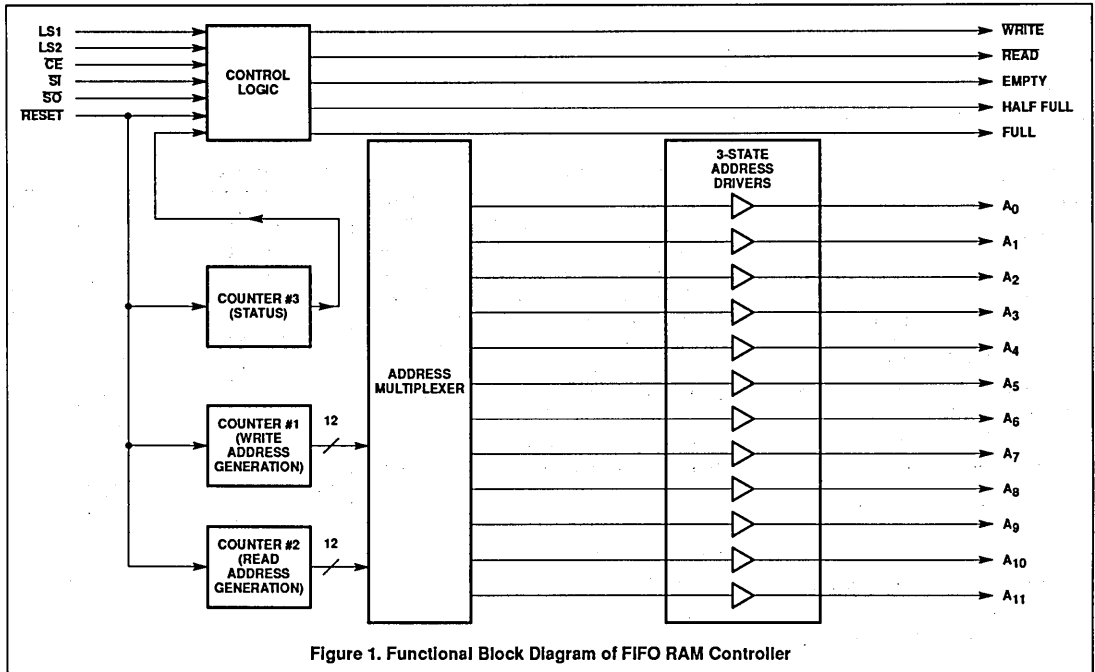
LS1
LS2
$\overline{CE}$
$\overline{SI}$
$\overline{SO}$
$\overline{RESET}$

CONTROL LOGIC

$\overline{WRITE}$
$\overline{READ}$
EMPTY
HALF FULL
FULL

3-STATE ADDRESS DRIVERS

COUNTER #3 (STATUS)

ADDRESS MULTIPLEXER

COUNTER #1 (WRITE ADDRESS GENERATION)

12

COUNTER #2 (READ ADDRESS GENERATION)

12

$A_0$
$A_1$
$A_2$
$A_3$
$A_4$
$A_5$
$A_6$
$A_7$
$A_8$
$A_9$
$A_{10}$
$A_{11}$

Figure 1. Functional Block Diagram of FIFO RAM Controller